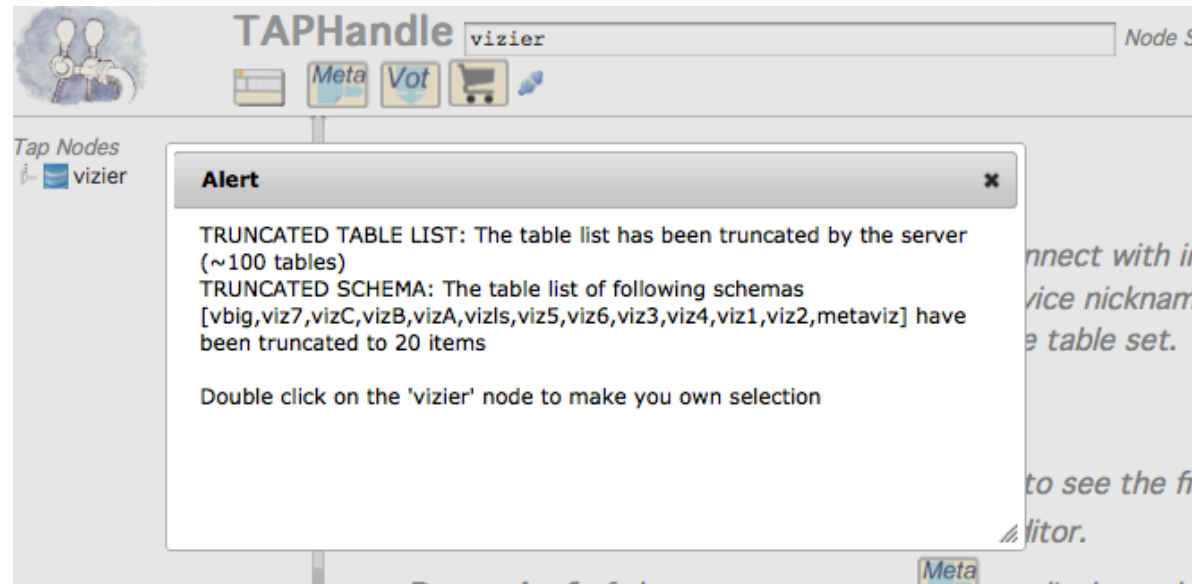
TAPHandle vizier

Node S

Meta Vot

Tap Nodes

vizier

Alert

×

TRUNCATED TABLE LIST: The table list has been truncated by the server (~100 tables)
TRUNCATED SCHEMA: The table list of following schemas [vbig,viz7,vizC,vizB,vizA,vizls,viz5,viz6,viz3,viz4,viz1,viz2,metaviz] have been truncated to 20 items

Double click on the 'vizier' node to make you own selection

nnect with i
vice nicknam
e table set.

to see the f
litor.

Meta